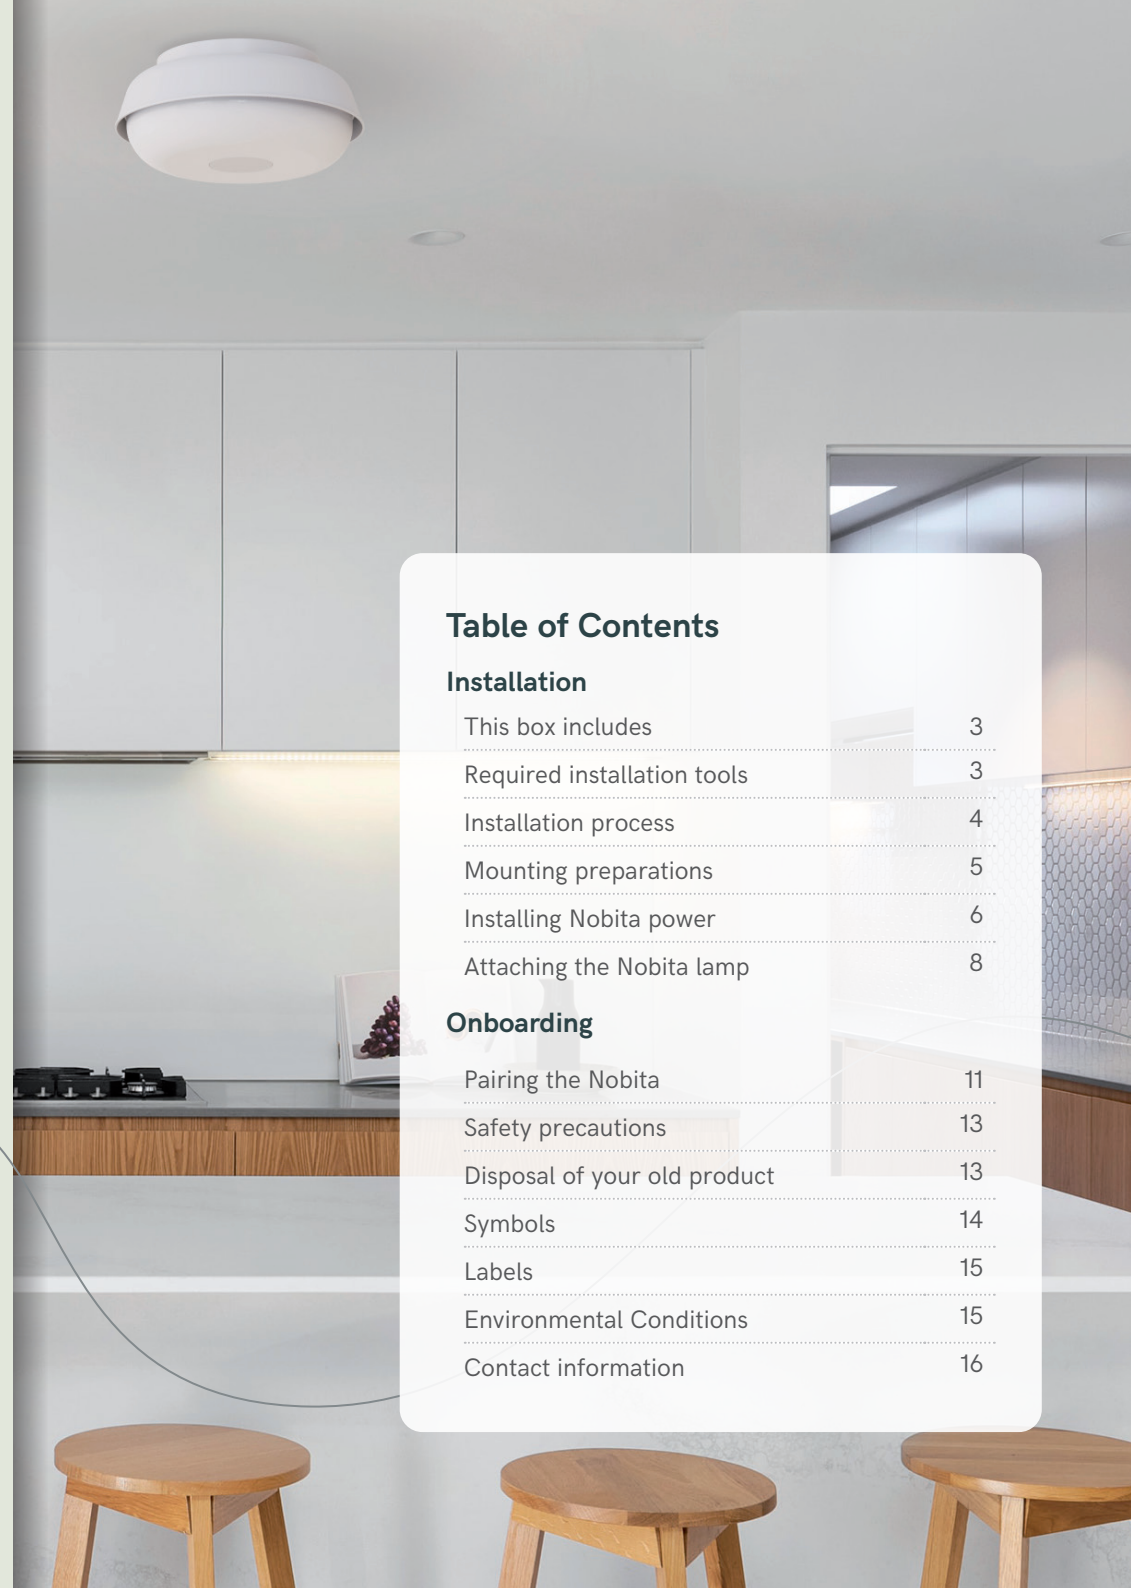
Table of Contents

Installation

This box includes 3

Required installation tools 3

Installation process 4

Mounting preparations 5

Installing Nobita power 6

Attaching the Nobita lamp 8

Onboarding

Pairing the Nobita 11

Safety precautions 13

Disposal of your old product 13

Symbols 14

Labels 15

Environmental Conditions 15

Contact information 16